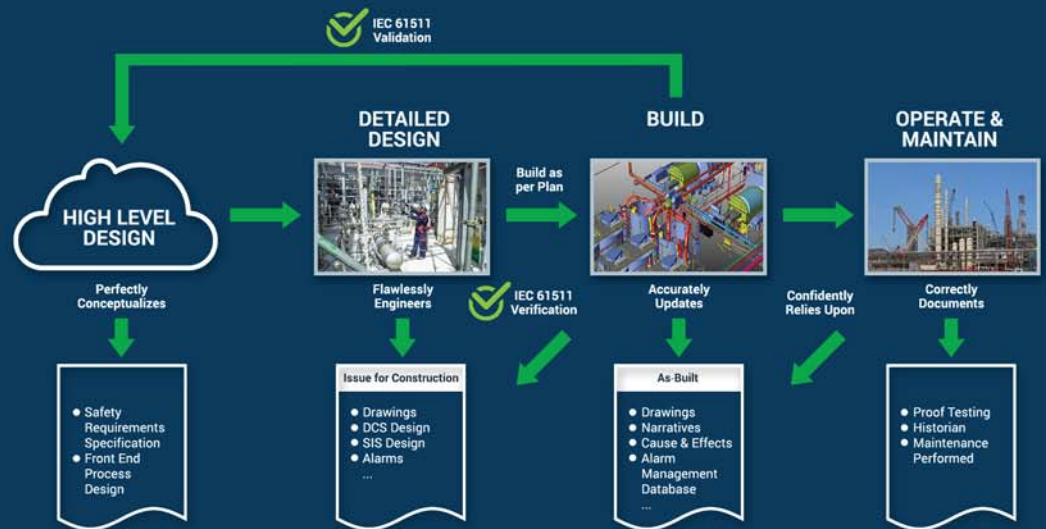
IEC 61511
Validation

DETAILED DESIGN

BUILD

OPERATE & MAINTAIN

HIGH LEVEL DESIGN

Build as per Plan

Perfectly Conceptualizes

Flawlessly Engineers

IEC 61511
Verification

Accurately Updates

Confidently Relies Upon

Correctly Documents

- Safety Requirements Specification
- Front End Process Design

Issue for Construction
- Drawings
- DCS Design
- SIS Design
- Alarms
...

As-Built
- Drawings
- Narratives
- Cause & Effects
- Alarm Management Database
...

- Proof Testing
- Historian
- Maintenance Performed